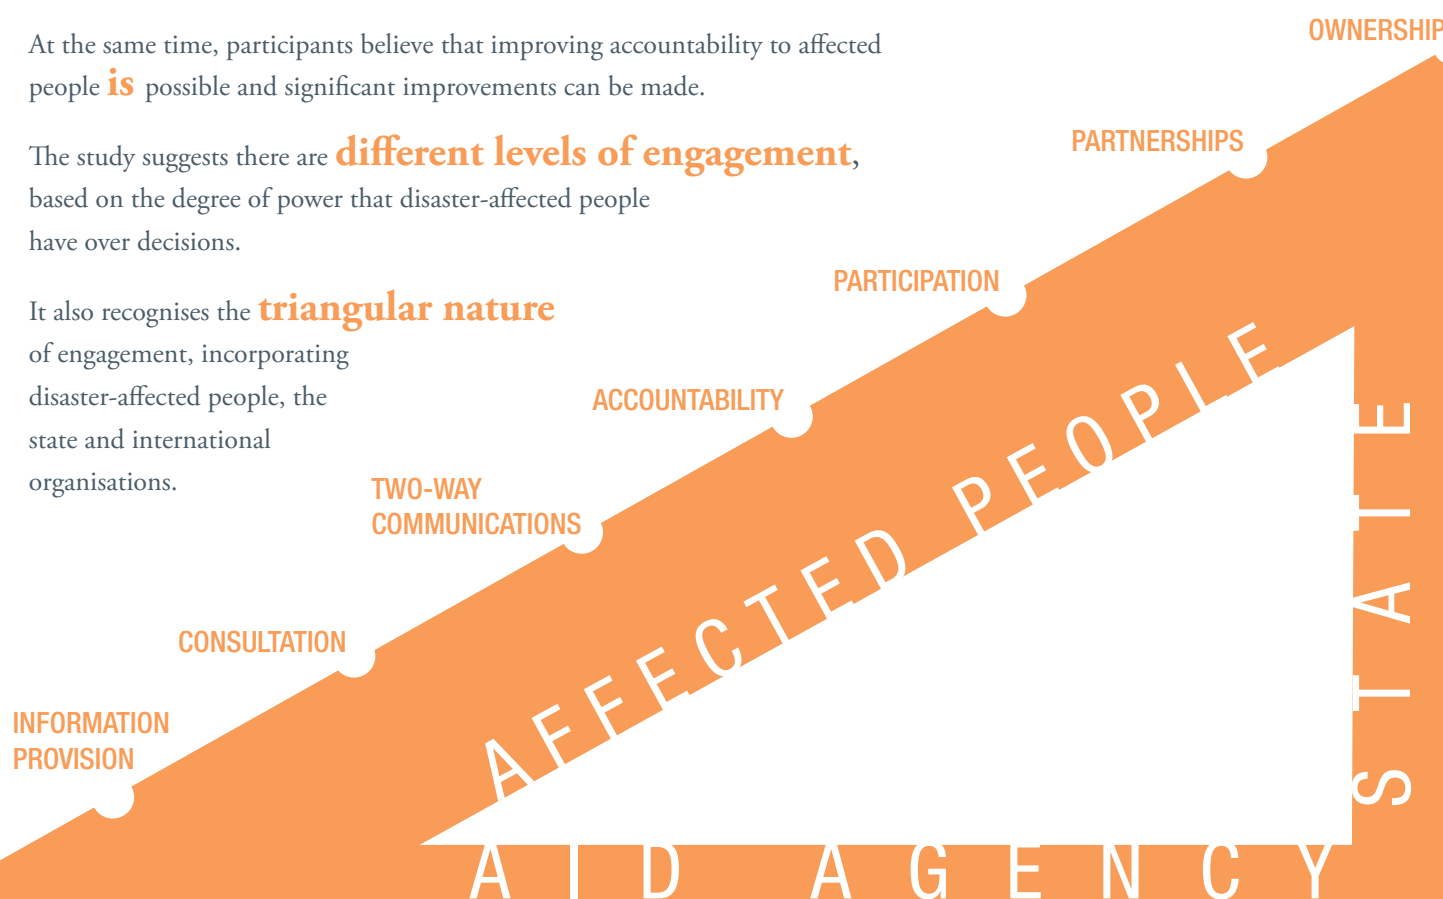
At the same time, participants believe that improving accountability to affected people **is** possible and significant improvements can be made.

The study suggests there are **different levels of engagement**, based on the degree of power that disaster-affected people have over decisions.

It also recognises the **triangular nature** of engagement, incorporating disaster-affected people, the state and international organisations.

OWNERSHIP

PARTNERSHIPS

PARTICIPATION

ACCOUNTABILITY

TWO-WAY COMMUNICATIONS

CONSULTATION

INFORMATION PROVISION

AFFECTED PEOPLE

STATE

AID AGENCY